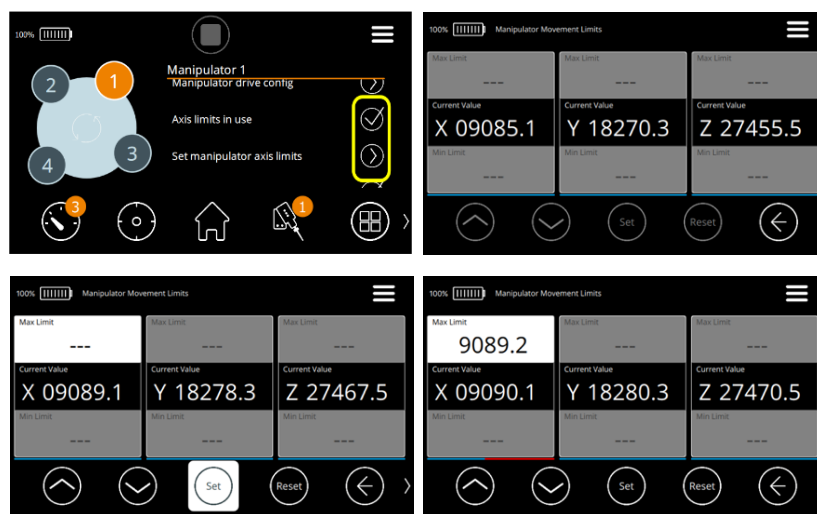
100%

2
1
4
3

Manipulator 1
Manipulator drive config

Axis limits in use

Set manipulator axis limits

3
1

100% Manipulator Movement Limits

| Max Limit | Max Limit | Max Limit |
|---|---|---|
| --- | --- | --- |
| Current Value | Current Value | Current Value |
| X 09085.1 | Y 18270.3 | Z 27455.5 |
| Min Limit | Min Limit | Min Limit |
| --- | --- | --- |

Set
Reset

100% Manipulator Movement Limits

| Max Limit | Max Limit | Max Limit |
|---|---|---|
| --- | --- | --- |
| Current Value | Current Value | Current Value |
| X 09089.1 | Y 18278.3 | Z 27467.5 |
| Min Limit | Min Limit | Min Limit |
| --- | --- | --- |

Set
Reset

100% Manipulator Movement Limits

| Max Limit | Max Limit | Max Limit |
|---|---|---|
| 9089.2 | --- | --- |
| Current Value | Current Value | Current Value |
| X 09090.1 | Y 18280.3 | Z 27470.5 |
| Min Limit | Min Limit | Min Limit |
| --- | --- | --- |

Set
Reset